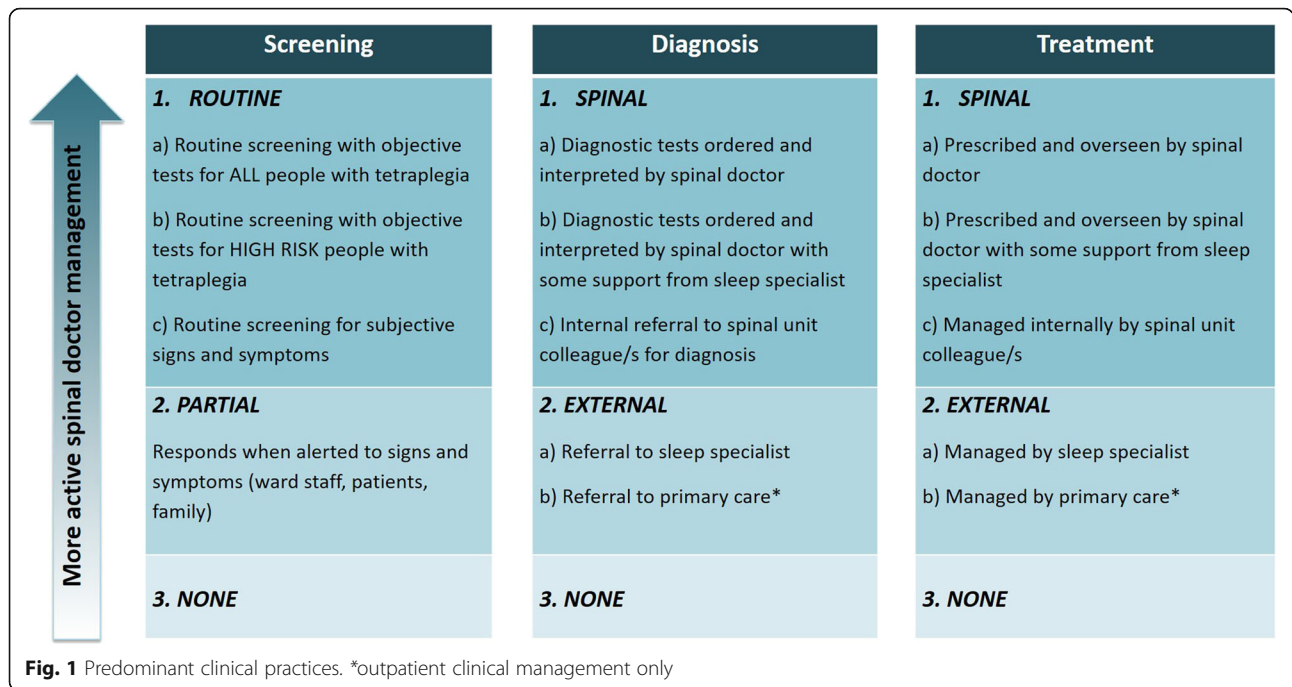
More active spinal doctor management

Screening

1. ROUTINE

a) Routine screening with objective tests for ALL people with tetraplegia

b) Routine screening with objective tests for HIGH RISK people with tetraplegia

c) Routine screening for subjective signs and symptoms

2. PARTIAL

Responds when alerted to signs and symptoms (ward staff, patients, family)

3. NONE

Diagnosis

1. SPINAL

a) Diagnostic tests ordered and interpreted by spinal doctor

b) Diagnostic tests ordered and interpreted by spinal doctor with some support from sleep specialist

c) Internal referral to spinal unit colleague/s for diagnosis

2. EXTERNAL

a) Referral to sleep specialist

b) Referral to primary care*

3. NONE

Treatment

1. SPINAL

a) Prescribed and overseen by spinal doctor

b) Prescribed and overseen by spinal doctor with some support from sleep specialist

c) Managed internally by spinal unit colleague/s

2. EXTERNAL

a) Managed by sleep specialist

b) Managed by primary care*

3. NONE

Fig. 1 Predominant clinical practices. *outpatient clinical management only